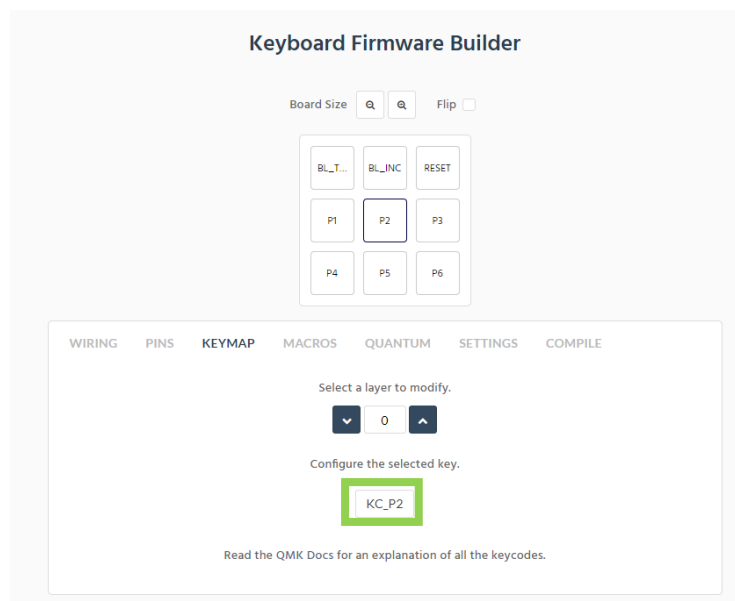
Keyboard Firmware Builder

Board Size Flip

BL_T... BL_INC RESET

P1 P2 P3

P4 P5 P6

WIRING PINS KEYMAP MACROS QUANTUM SETTINGS COMPILE

Select a layer to modify.

0

Configure the selected key.

KC_P2

Read the QMK Docs for an explanation of all the keycodes.